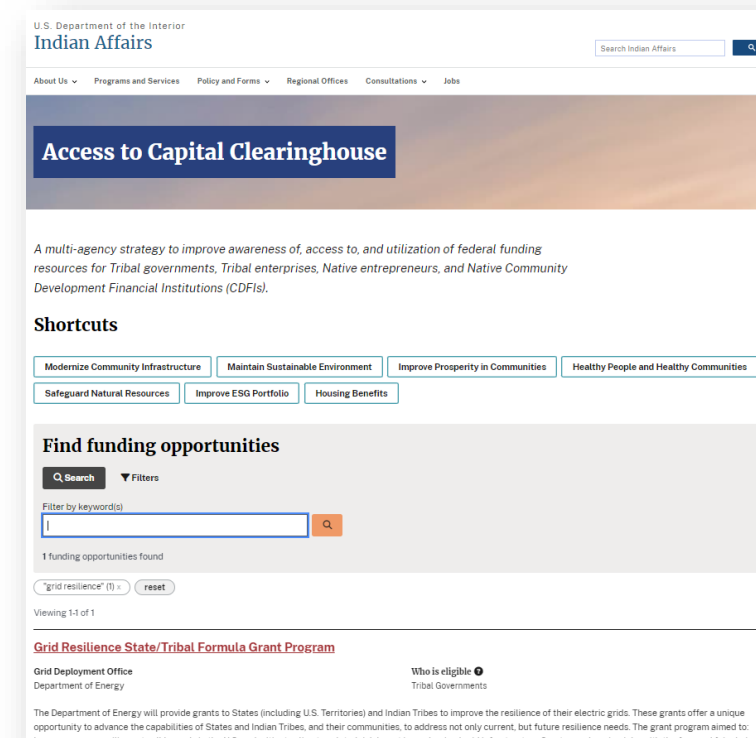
U.S. Department of the Interior
Indian Affairs

Search Indian Affairs

About Us ⌄ Programs and Services Policy and Forms ⌄ Regional Offices Consultations ⌄ Jobs

Access to Capital Clearinghouse

A multi-agency strategy to improve awareness of, access to, and utilization of federal funding resources for Tribal governments, Tribal enterprises, Native entrepreneurs, and Native Community Development Financial Institutions (CDFIs).

Shortcuts

Modernize Community Infrastructure
Maintain Sustainable Environment
Improve Prosperity in Communities
Healthy People and Healthy Communities
Safeguard Natural Resources
Improve ESG Portfolio
Housing Benefits

Find funding opportunities

Search
Filters

Filter by keyword(s)

1 funding opportunities found

"grid resilience" (1) ×
reset

Viewing 1-1 of 1

Grid Resilience State/Tribal Formula Grant Program

Grid Deployment Office
Department of Energy

Who is eligible
Tribal Governments

The Department of Energy will provide grants to States (including U.S. Territories) and Indian Tribes to improve the resilience of their electric grids. These grants offer a unique opportunity to advance the capabilities of States and Indian Tribes, and their communities, to address not only current, but future resilience needs. The grant program aimed to: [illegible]